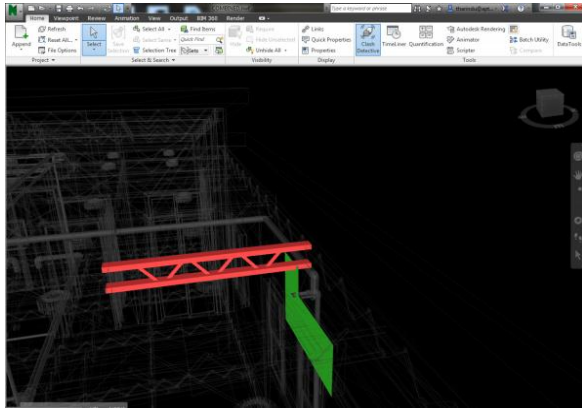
Type a keyword or phrase

Home Viewpoint Review Animation View Output BIM 360 Render

Append
Refresh
Reset All...
File Options
Project

Select
Save Selection
Select All
Select Same
Selection Tree
Find Items
Quick Find
Select & Search

Hide
Require
Hide Unselected
Unhide All
Visibility

Links
Quick Properties
Properties
Display

Clash Detective
TimeLiner
Quantification
Autodesk Rendering
Animator
Scripter
Batch Utility
Compare
Tools

DataTools